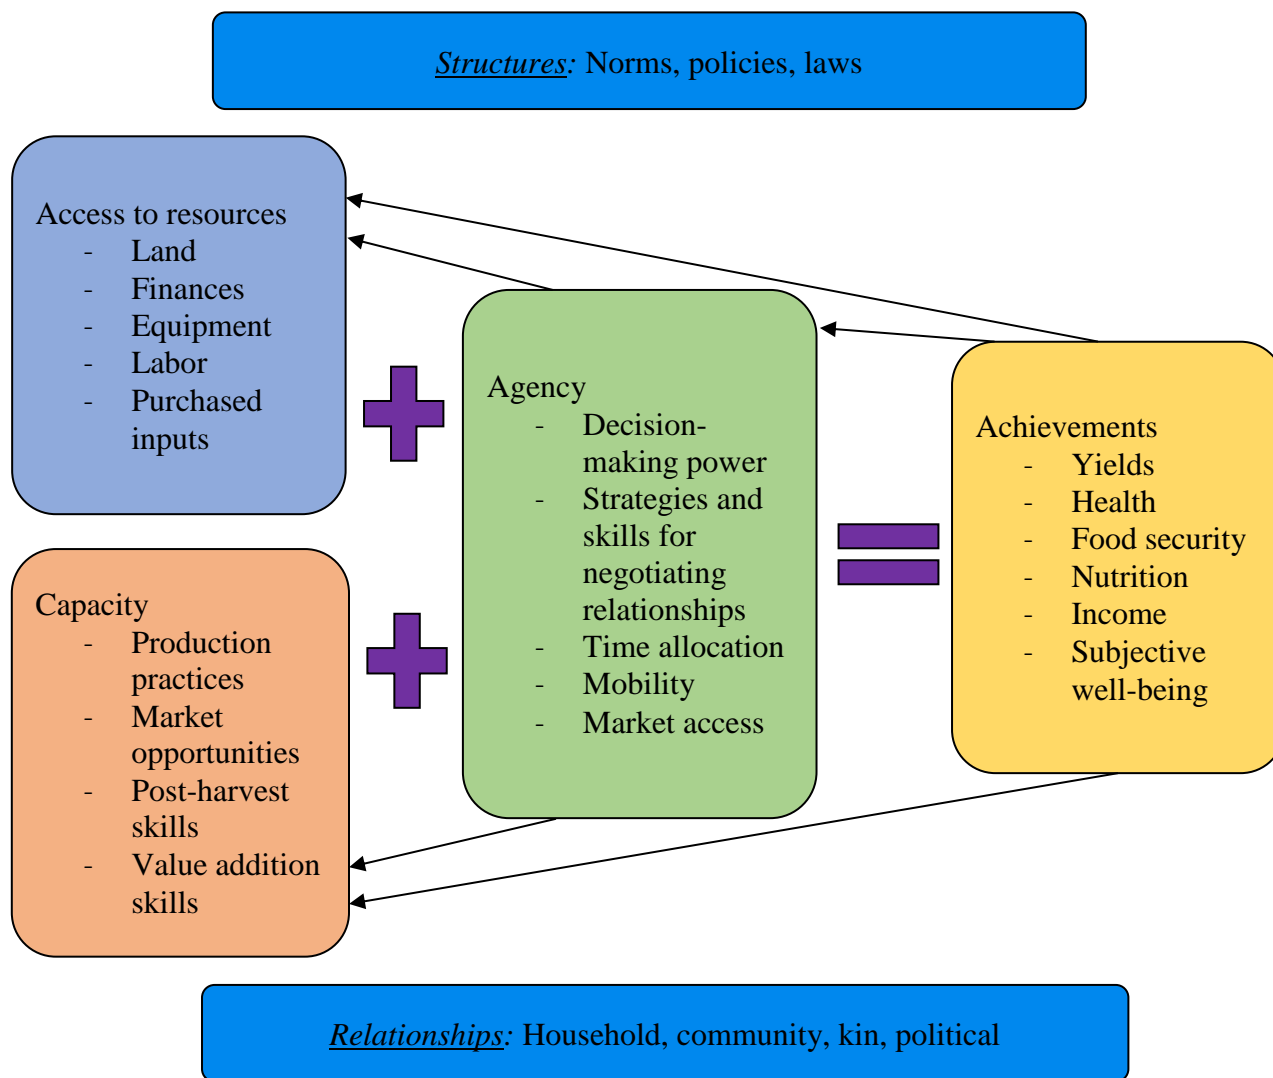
Structures: Norms, policies, laws

Access to resources
- Land
- Finances
- Equipment
- Labor
- Purchased inputs

Capacity
- Production practices
- Market opportunities
- Post-harvest skills
- Value addition skills

Agency
- Decision-making power
- Strategies and skills for negotiating relationships
- Time allocation
- Mobility
- Market access

Achievements
- Yields
- Health
- Food security
- Nutrition
- Income
- Subjective well-being

Relationships: Household, community, kin, political